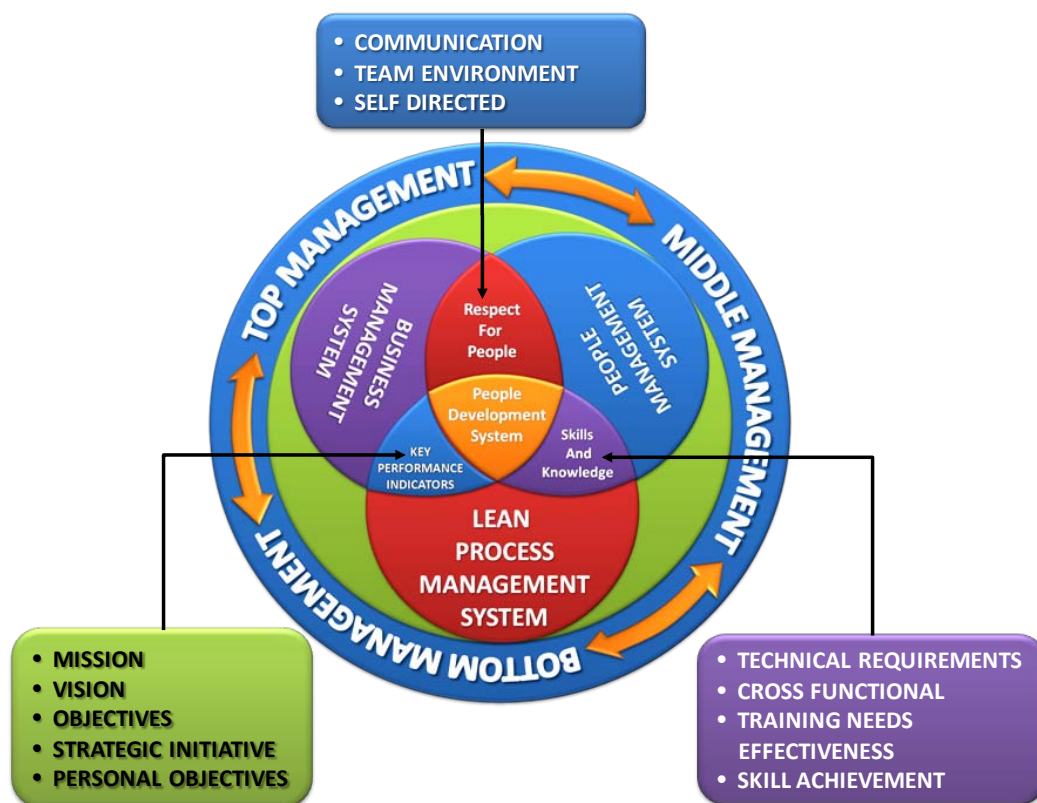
• COMMUNICATION
• TEAM ENVIRONMENT
• SELF DIRECTED

TOP MANAGEMENT

MIDDLE MANAGEMENT

BOTTOM MANAGEMENT

BUSINESS MANAGEMENT SYSTEM

Respect For People

PEOPLE MANAGEMENT SYSTEM

People Development System

KEY PERFORMANCE INDICATORS

Skills And Knowledge

LEAN PROCESS MANAGEMENT SYSTEM

• MISSION
• VISION
• OBJECTIVES
• STRATEGIC INITIATIVE
• PERSONAL OBJECTIVES

• TECHNICAL REQUIREMENTS
• CROSS FUNCTIONAL
• TRAINING NEEDS EFFECTIVENESS
• SKILL ACHIEVEMENT